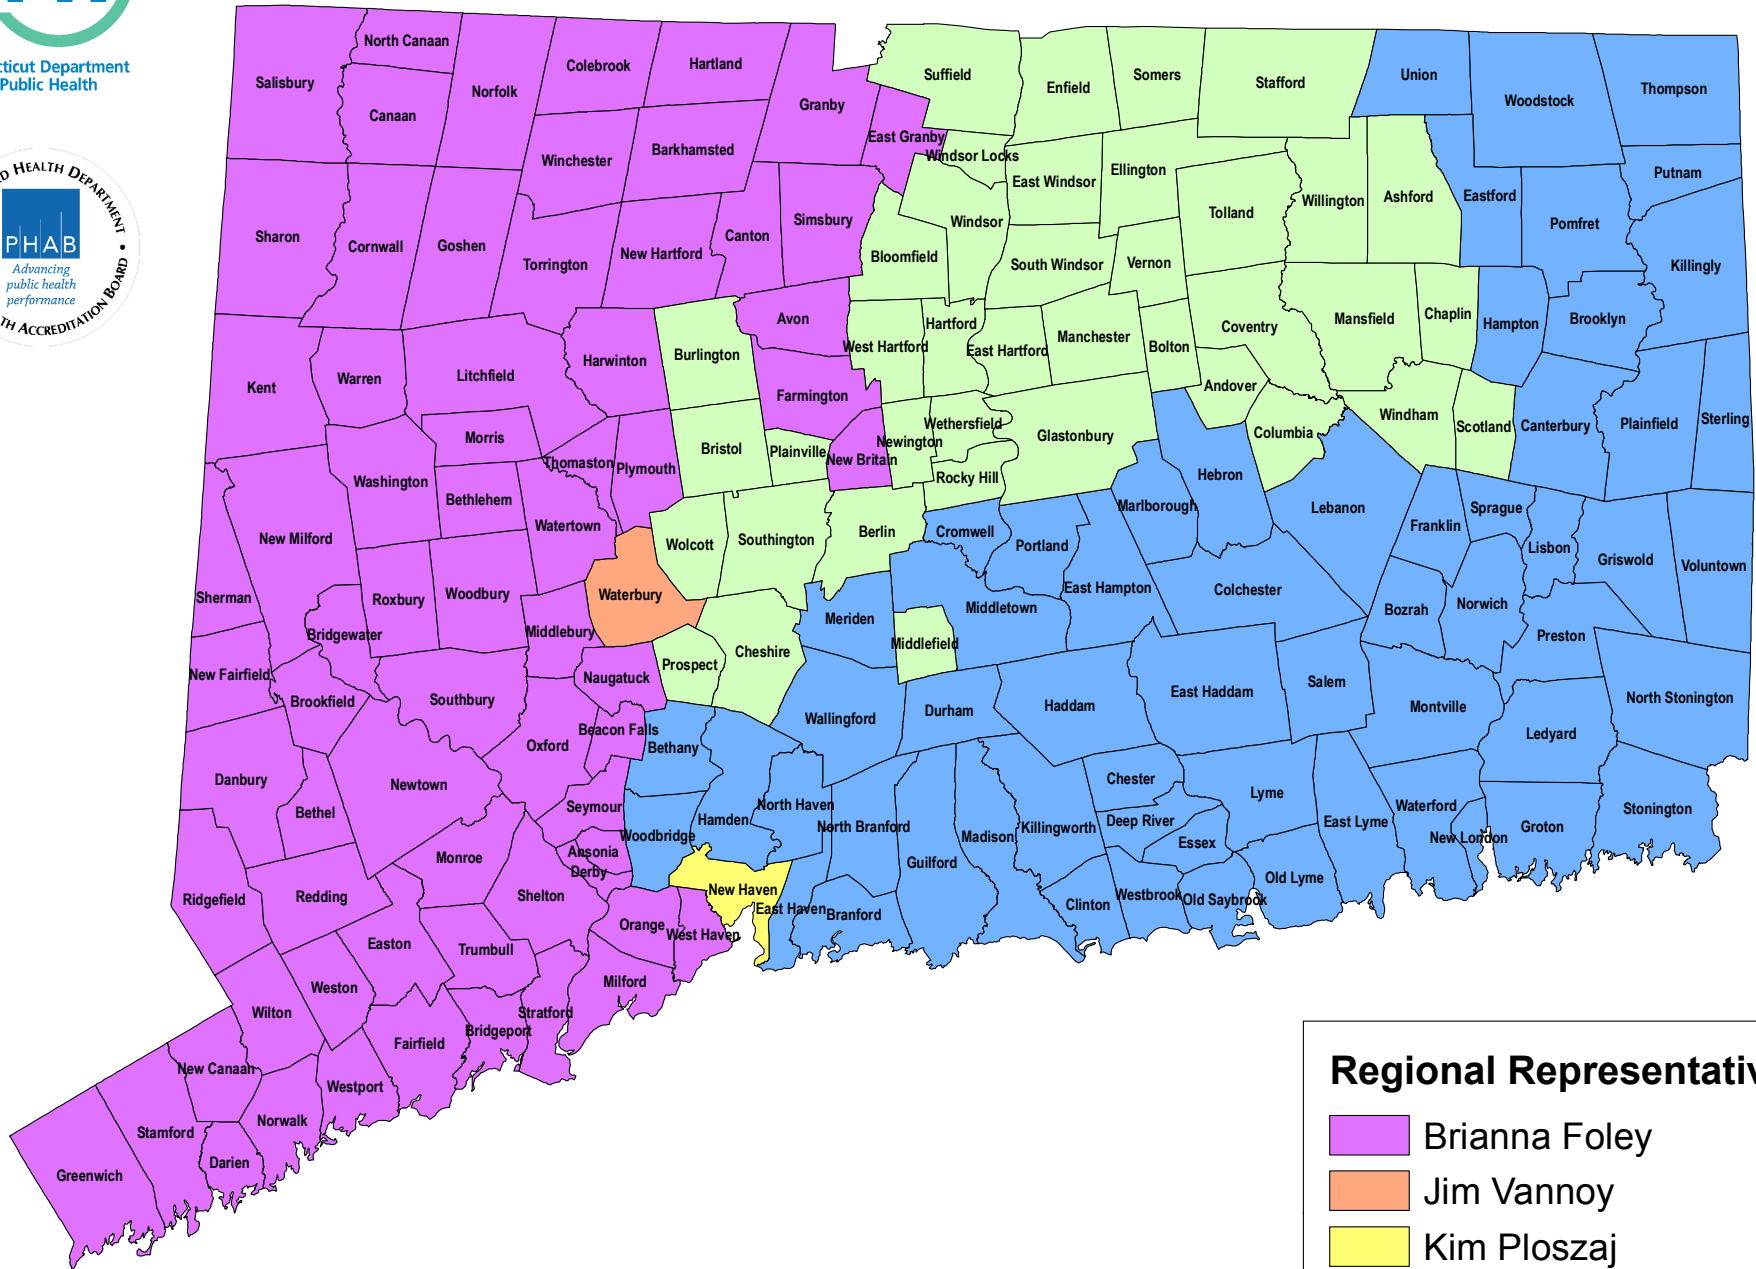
cticut Department
Public Health

D HEALTH DEPARTMENT
PHAB
Advancing public health performance
TH ACCREDITATION BOARD

North Canaan
Salisbury
Norfolk
Colebrook
Hartland
Suffield
Enfield
Somers
Stafford
Union
Woodstock
Thompson
Canaan
Granby
East Granby
Windsor Locks
Winchester
Barkhamsted
East Windsor
Ellington
Tolland
Willington
Ashford
Eastford
Putnam
Pomfret
Sharon
Cornwall
Goshen
Torrington
New Hartford
Canton
Simsbury
Windsor
Bloomfield
South Windsor
Vernon
Killingly
Avon
Burlington
Harwinton
Hartford
West Hartford
East Hartford
Manchester
Bolton
Coventry
Mansfield
Chaplin
Hampton
Brooklyn
Kent
Warren
Litchfield
Farmington
Andover
Windham
Scotland
Canterbury
Plainfield
Sterling
Morris
Bristol
Plainville
Newington
New Britain
Wethersfield
Glastonbury
Columbia
Hebron
Washington
Thomaston
Plymouth
Rocky Hill
Bethlehem
Marlborough
Lebanon
Sprague
Franklin
Watertown
New Milford
Wolcott
Southington
Berlin
Cromwell
Portland
Lisbon
Griswold
Voluntown
Sherman
Roxbury
Woodbury
Waterbury
East Hampton
Colchester
Bozrah
Norwich
Middletown
Meriden
Bridgewater
Middlebury
Middlefield
Cheshire
Prospect
Preston
New Fairfield
Naugatuck
Brookfield
Southbury
Durham
Haddam
East Haddam
Salem
Montville
North Stonington
Wallingford
Beacon Falls
Ledyard
Bethany
Oxford
Danbury
Newtown
Chester
Lyme
Bethel
North Haven
Waterford
Stonington
Seymour
Hamden
North Branford
Killingworth
Deep River
East Lyme
Groton
Woodbridge
Madison
Essex
New London
Monroe
Ansonia
Derby
Guilford
Old Lyme
Ridgefield
Redding
Shelton
New Haven
Clinton
Westbrook
Old Saybrook
Orange
East Haven
Branford
Easton
Trumbull
West Haven
Weston
Milford
Wilton
Stratford
Fairfield
Bridgeport
New Canaan
Westport
Norwalk
Stamford
Darien
Greenwich

Regional Representativ
Brianna Foley
Jim Vannoy
Kim Ploszaj